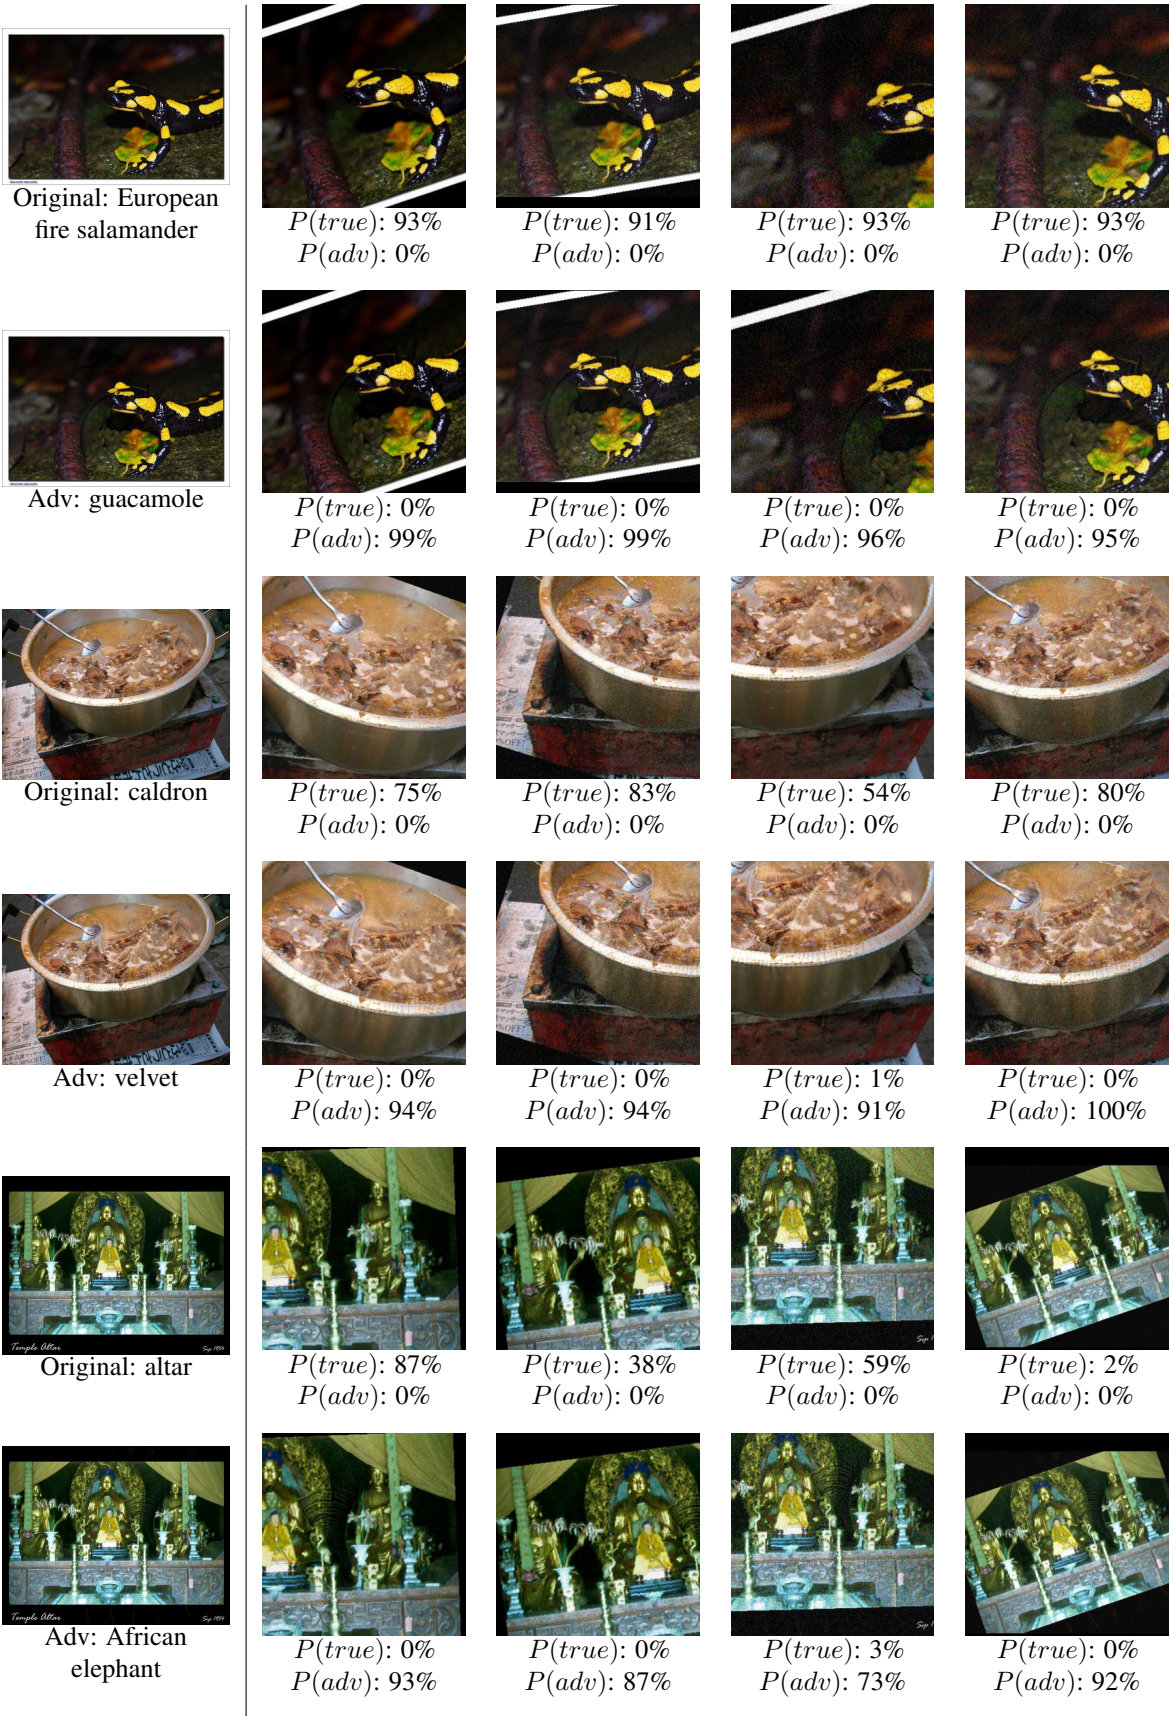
Original: European fire salamander

$P(true)$: 93%
$P(adv)$: 0%

$P(true)$: 91%
$P(adv)$: 0%

$P(true)$: 93%
$P(adv)$: 0%

$P(true)$: 93%
$P(adv)$: 0%

Adv: guacamole

$P(true)$: 0%
$P(adv)$: 99%

$P(true)$: 0%
$P(adv)$: 99%

$P(true)$: 0%
$P(adv)$: 96%

$P(true)$: 0%
$P(adv)$: 95%

Original: caldron

$P(true)$: 75%
$P(adv)$: 0%

$P(true)$: 83%
$P(adv)$: 0%

$P(true)$: 54%
$P(adv)$: 0%

$P(true)$: 80%
$P(adv)$: 0%

Adv: velvet

$P(true)$: 0%
$P(adv)$: 94%

$P(true)$: 0%
$P(adv)$: 94%

$P(true)$: 1%
$P(adv)$: 91%

$P(true)$: 0%
$P(adv)$: 100%

Temple Altar Sep 1999
Original: altar

$P(true)$: 87%
$P(adv)$: 0%

$P(true)$: 38%
$P(adv)$: 0%

$P(true)$: 59%
$P(adv)$: 0%

$P(true)$: 2%
$P(adv)$: 0%

Temple Altar Sep 1999
Adv: African elephant

$P(true)$: 0%
$P(adv)$: 93%

$P(true)$: 0%
$P(adv)$: 87%

$P(true)$: 3%
$P(adv)$: 73%

$P(true)$: 0%
$P(adv)$: 92%